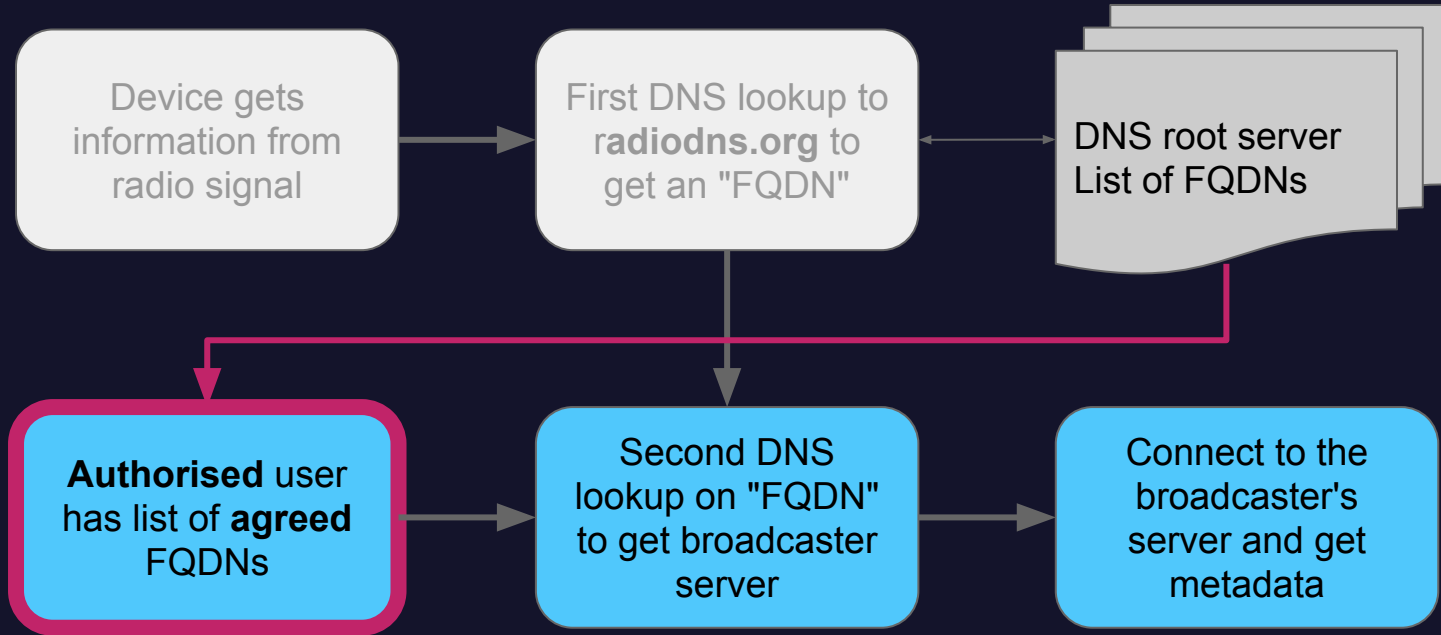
Device gets information from radio signal

First DNS lookup to radiodns.org to get an "FQDN"

DNS root server
List of FQDNs

Authorised user has list of agreed FQDNs

Second DNS lookup on "FQDN" to get broadcaster server

Connect to the broadcaster's server and get metadata